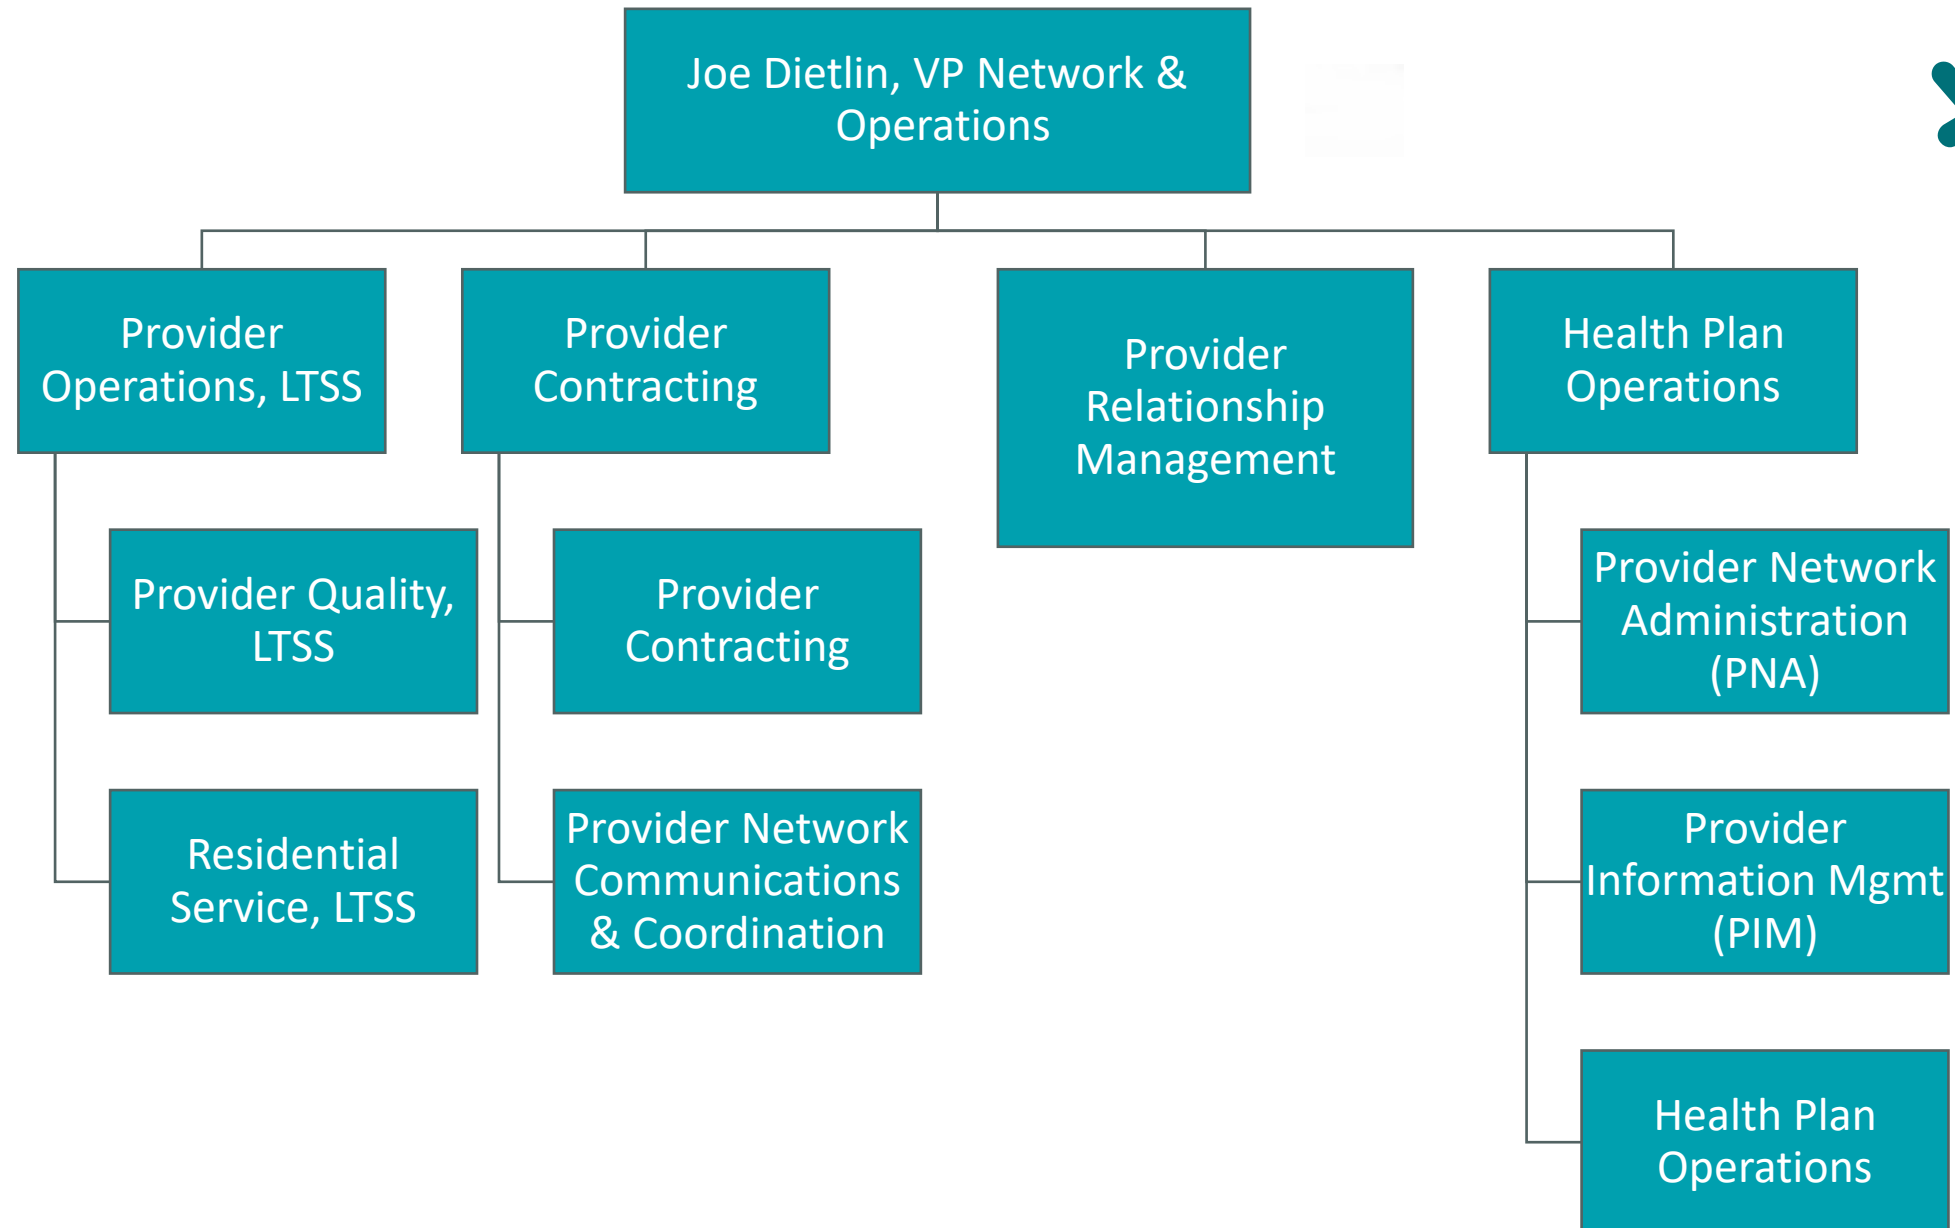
Joe Dietlin, VP Network & Operations

Provider Operations, LTSS

Provider Quality, LTSS

Residential Service, LTSS

Provider Contracting

Provider Contracting

Provider Network Communications & Coordination

Provider Relationship Management

Health Plan Operations

Provider Network Administration (PNA)

Provider Information Mgmt (PIM)

Health Plan Operations